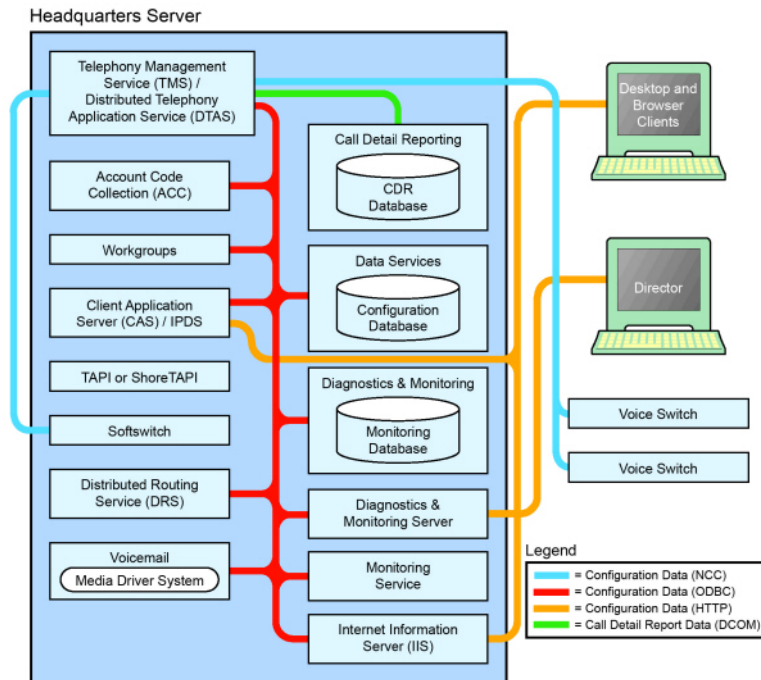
Headquarters Server

Telephony Management Service (TMS) / Distributed Telephony Application Service (DTAS)

Account Code Collection (ACC)

Workgroups

Client Application Server (CAS) / IPDS

TAPI or ShoreTAPI

Softswitch

Distributed Routing Service (DRS)

Voicemail

Media Driver System

Call Detail Reporting

CDR Database

Data Services

Configuration Database

Diagnostics & Monitoring

Monitoring Database

Diagnostics & Monitoring Server

Monitoring Service

Internet Information Server (IIS)

Desktop and Browser Clients

Director

Voice Switch

Voice Switch

Legend

= Configuration Data (NCC)

= Configuration Data (ODBC)

= Configuration Data (HTTP)

= Call Detail Report Data (DCOM)